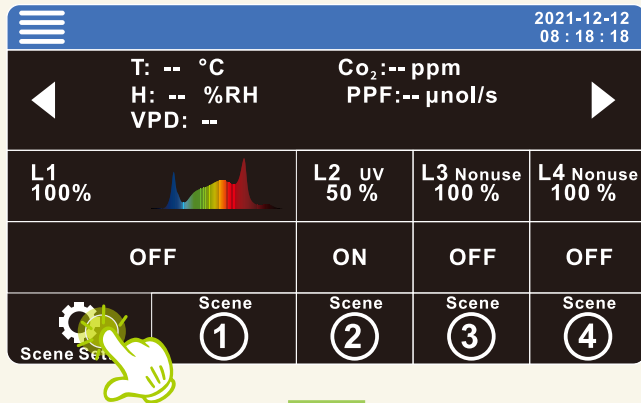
2021-12-12
08 : 18 : 18

T: -- °C
H: -- %RH
VPD: --

$Co_2$:-- ppm
PPF:-- μnol/s

| L1 100% | L2 UV 50 % | L3 Nonuse 100 % | L4 Nonuse 100 % |
|---|---|---|---|
| OFF | ON | OFF | OFF |
| Scene Set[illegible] | Scene 1 | Scene 2 | Scene 3 | Scene 4 |